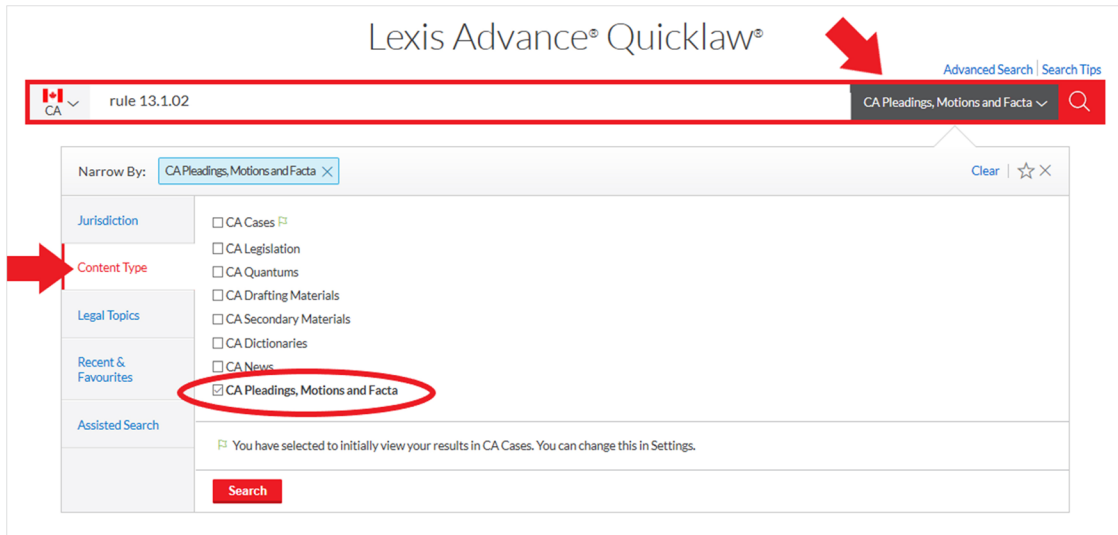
Lexis Advance® Quicklaw®

Advanced Search | Search Tips

CA

rule 13.1.02

CA Pleadings, Motions and Facta

Narrow By: CA Pleadings, Motions and Facta

Clear

Jurisdiction

Content Type

Legal Topics

Recent & Favourites

Assisted Search

☐ CA Cases
☐ CA Legislation
☐ CA Quantums
☐ CA Drafting Materials
☐ CA Secondary Materials
☐ CA Dictionaries
☐ CA News
☑ CA Pleadings, Motions and Facta

You have selected to initially view your results in CA Cases. You can change this in Settings.

Search